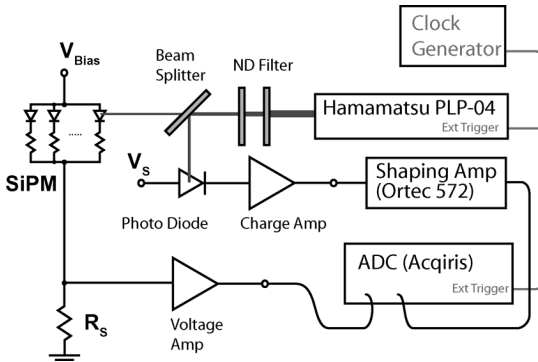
Clock Generator

$V_{Bias}$

Beam Splitter

ND Filter

Hamamatsu PLP-04

Ext Trigger

.....

SiPM

$V_S$

Shaping Amp (Ortec 572)

Photo Diode

Charge Amp

ADC (Acqiris)

Ext Trigger

$R_S$

Voltage Amp